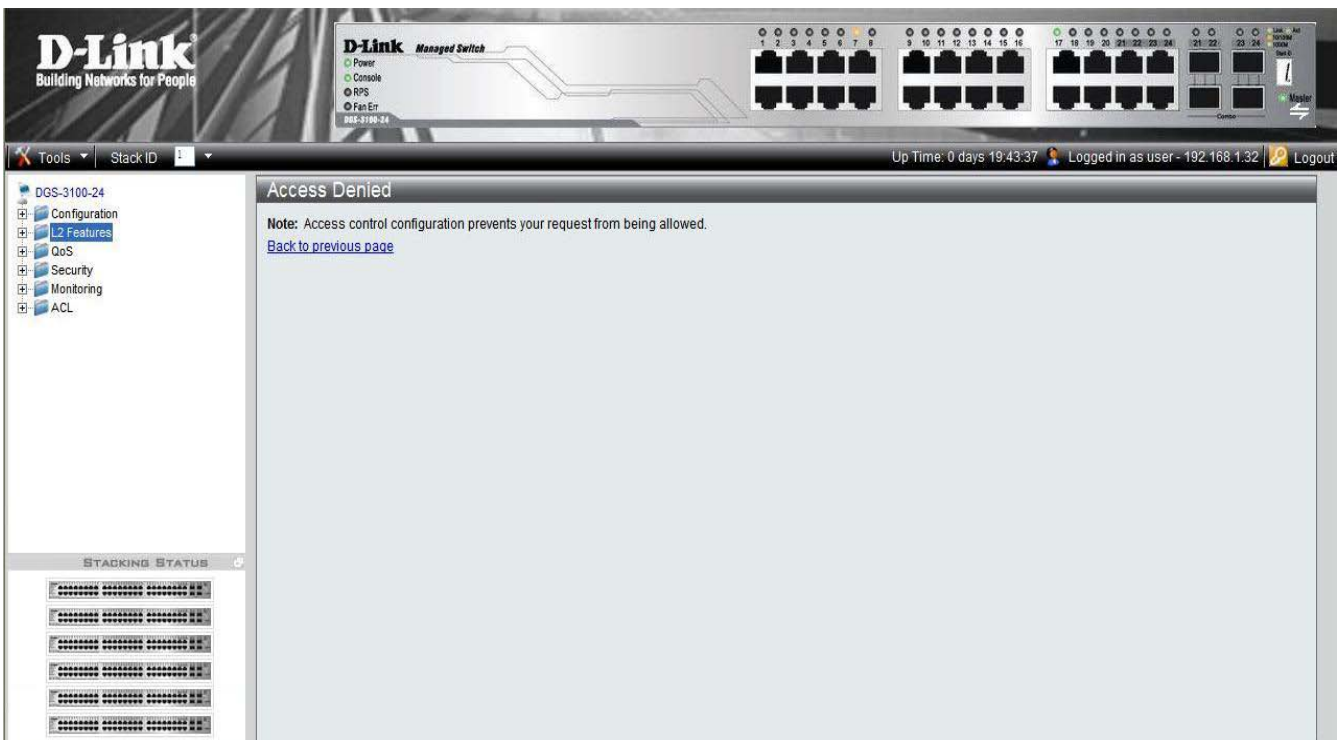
D-Link
Building Networks for People

D-Link Managed Switch
Power
Console
RPS
Fan Err
DGS-3100-24

1 2 3 4 5 6 7 8
9 10 11 12 13 14 15 16
17 18 19 20 21 22 23 24
21 22
23 24
Combo
Master

Tools Stack ID 1
Up Time: 0 days 19:43:37 Logged in as user - 192.168.1.32 Logout

DGS-3100-24
Configuration
L2 Features
QoS
Security
Monitoring
ACL

STACKING STATUS

Access Denied

**Note:** Access control configuration prevents your request from being allowed.

Back to previous page